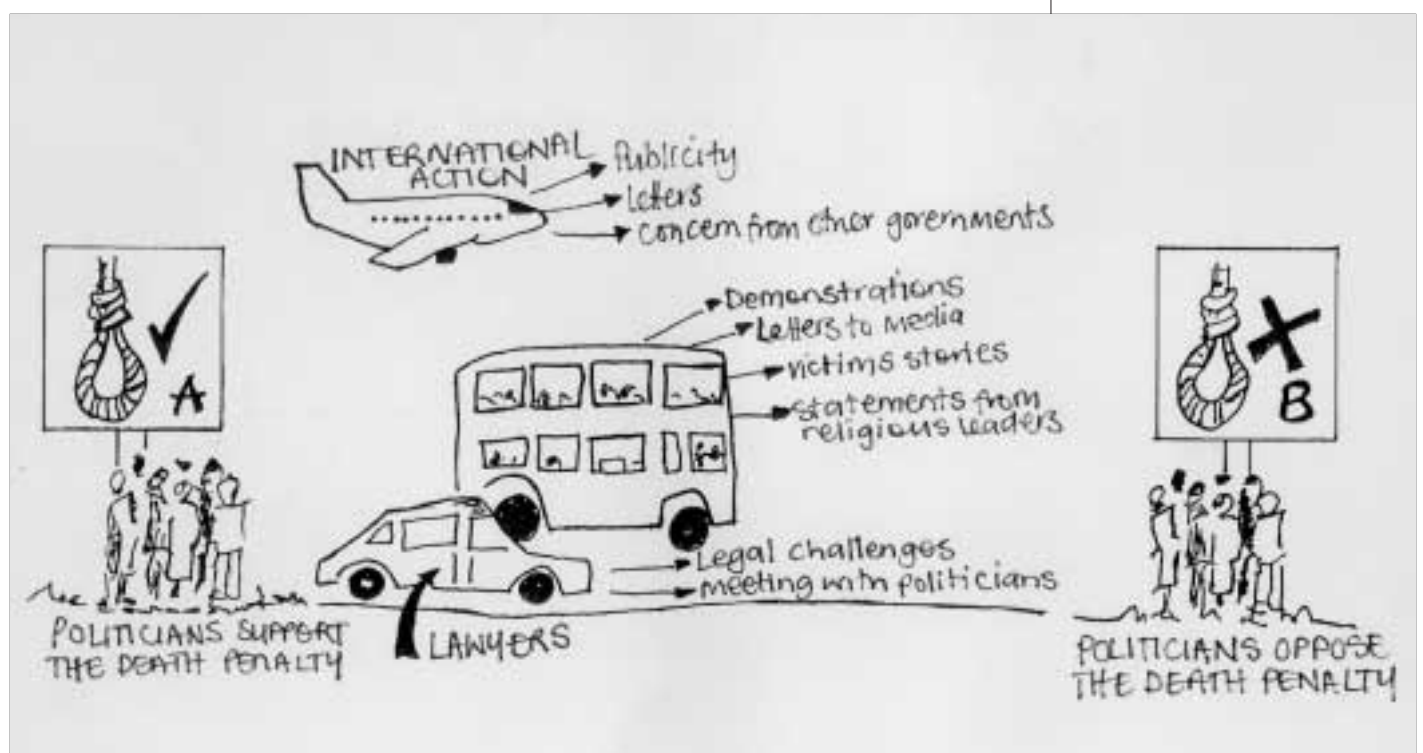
INTERNATIONAL ACTION
Publicity
Letters
Concern from other governments

A

Demonstrations
Letters to Media
victims stories
statements from religious leaders

B

Legal challenges
meeting with politicians

LAWYERS

POLITICIANS SUPPORT THE DEATH PENALTY

POLITICIANS OPPOSE THE DEATH PENALTY